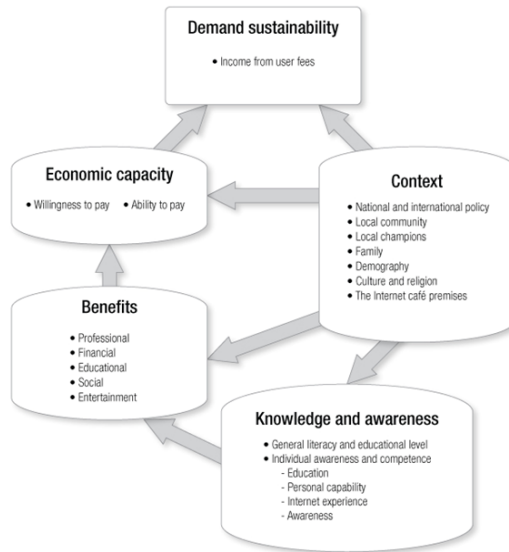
Demand sustainability
• Income from user fees

Economic capacity
• Willingness to pay • Ability to pay

Context
• National and international policy
• Local community
• Local champions
• Family
• Demography
• Culture and religion
• The Internet café premises

Benefits
• Professional
• Financial
• Educational
• Social
• Entertainment

Knowledge and awareness
• General literacy and educational level
• Individual awareness and competence
- Education
- Personal capability
- Internet experience
- Awareness